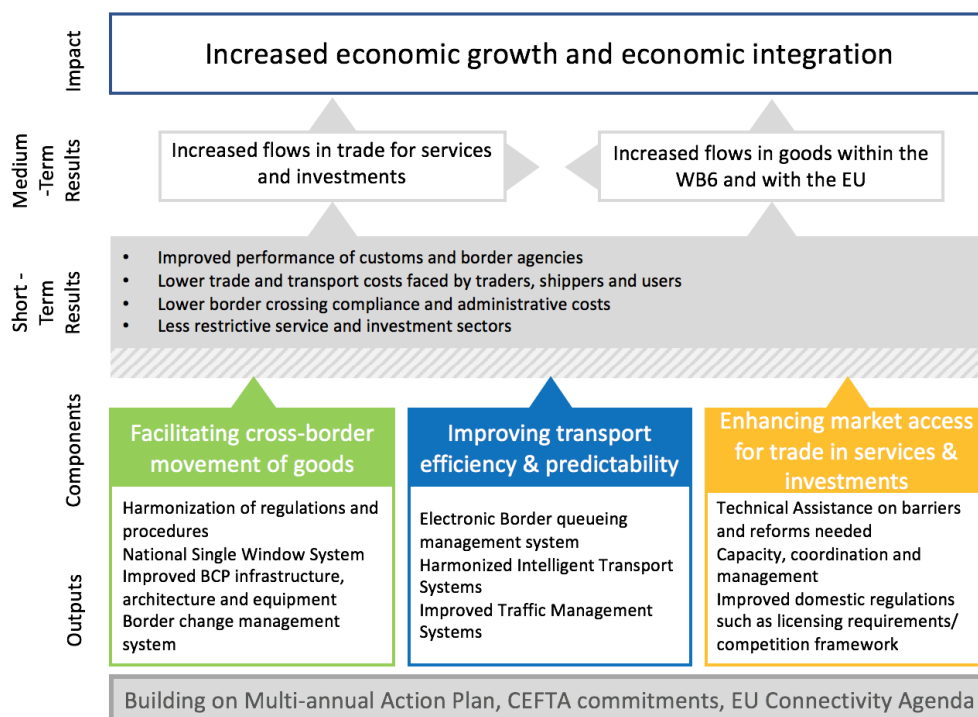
Impact

Increased economic growth and economic integration

Medium -Term Results

Increased flows in trade for services and investments

Increased flows in goods within the WB6 and with the EU

Short - Term Results

- Improved performance of customs and border agencies
- Lower trade and transport costs faced by traders, shippers and users
- Lower border crossing compliance and administrative costs
- Less restrictive service and investment sectors

Components

Facilitating cross-border movement of goods

Improving transport efficiency & predictability

Enhancing market access for trade in services & investments

Outputs

Harmonization of regulations and procedures
National Single Window System
Improved BCP infrastructure, architecture and equipment
Border change management system

Electronic Border queueing management system
Harmonized Intelligent Transport Systems
Improved Traffic Management Systems

Technical Assistance on barriers and reforms needed
Capacity, coordination and management
Improved domestic regulations such as licensing requirements/ competition framework

Building on Multi-annual Action Plan, CEFTA commitments, EU Connectivity Agenda